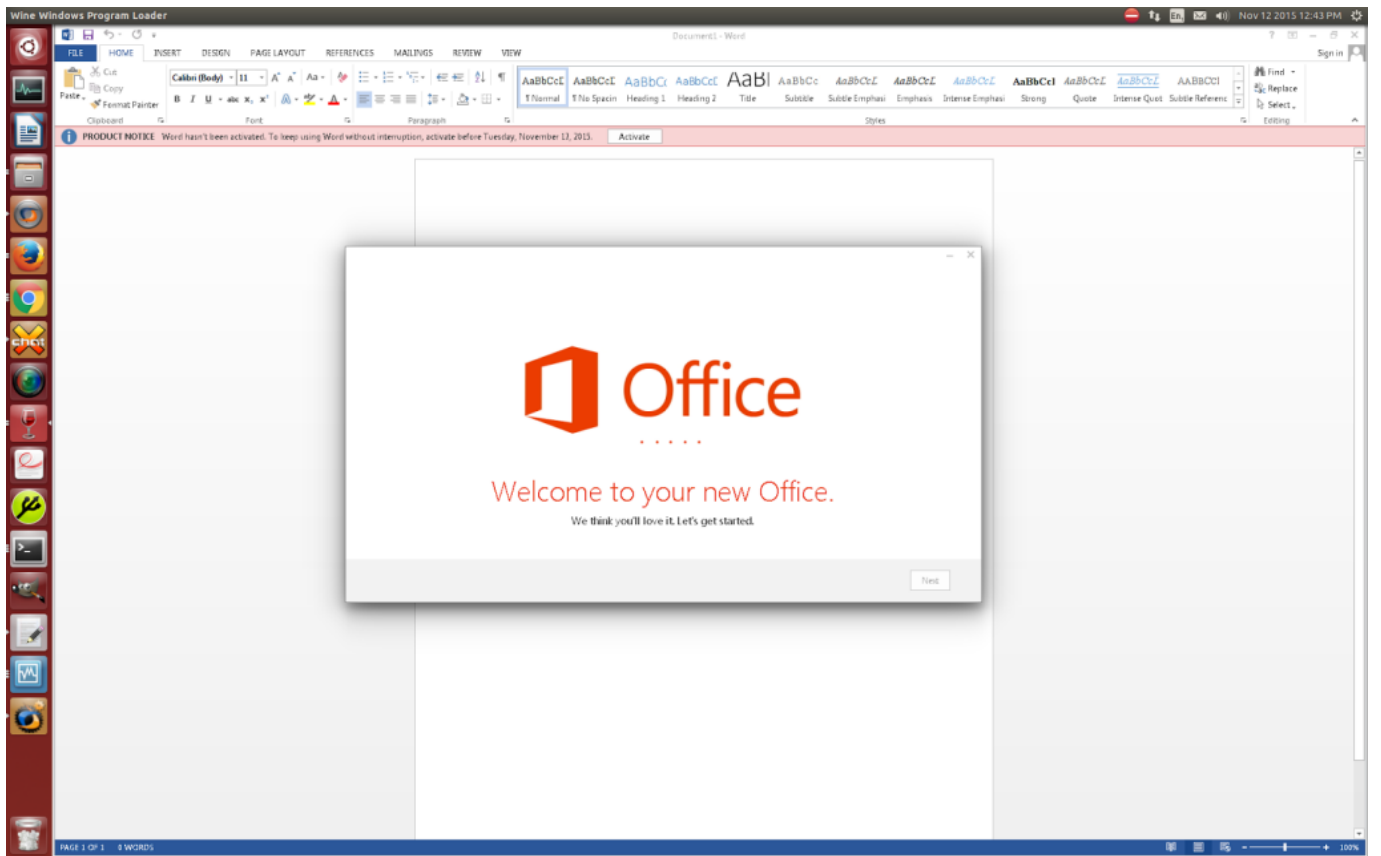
Wine Windows Program Loader

En Nov 12 2015 12:43 PM

Document1 - Word

? – □ ✕

FILE HOME INSERT DESIGN PAGE LAYOUT REFERENCES MAILINGS REVIEW VIEW

Sign in

Cut
Copy
Paste
Format Painter
Clipboard

Calibri (Body) 11
B I U abc x₂ x²
Font

Paragraph

AaBbCcI ¶Normal
AaBbCcI ¶No Spacin
AaBbCc Heading 1
AaBbCcI Heading 2
AaBl Title
AaBbCc Subtitle
AaBbCcI Subtle Emphasi
AaBbCcI Emphasis
AaBbCcI Intense Emphasi
AaBbCcI Strong
AaBbCcI Quote
AaBbCcI Intense Quot
AABBCCI Subtle Referenc
Styles

Find
Replace
Select
Editing

PRODUCT NOTICE Word hasn't been activated. To keep using Word without interruption, activate before Tuesday, November 13, 2015. Activate

Office

Welcome to your new Office.

We think you'll love it. Let's get started.

Next

PAGE 1 OF 1 0 WORDS

100%